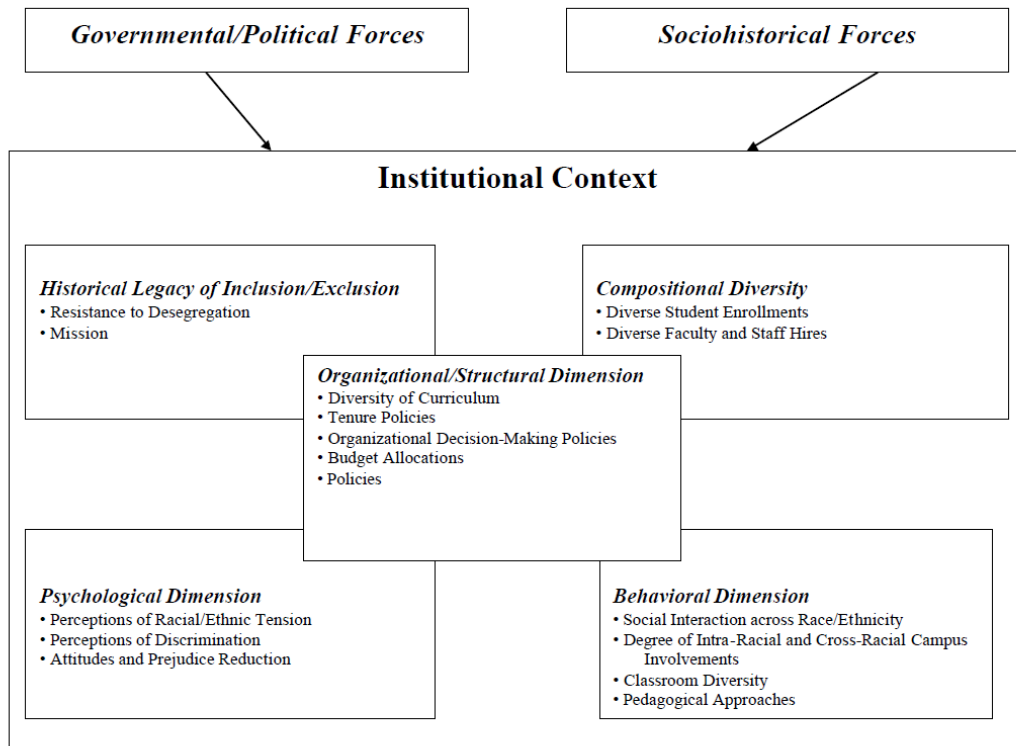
Governmental/Political Forces

Sociohistorical Forces

Institutional Context

Historical Legacy of Inclusion/Exclusion
• Resistance to Desegregation
• Mission

Compositional Diversity
• Diverse Student Enrollments
• Diverse Faculty and Staff Hires

Organizational/Structural Dimension
• Diversity of Curriculum
• Tenure Policies
• Organizational Decision-Making Policies
• Budget Allocations
• Policies

Psychological Dimension
• Perceptions of Racial/Ethnic Tension
• Perceptions of Discrimination
• Attitudes and Prejudice Reduction

Behavioral Dimension
• Social Interaction across Race/Ethnicity
• Degree of Intra-Racial and Cross-Racial Campus Involvements
• Classroom Diversity
• Pedagogical Approaches